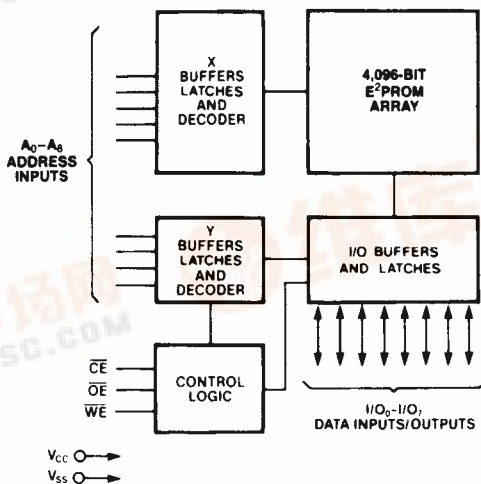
X BUFFERS LATCHES AND DECODER

4,096-BIT $E^2$PROM ARRAY

$A_0$–$A_8$ ADDRESS INPUTS

Y BUFFERS LATCHES AND DECODER

I/O BUFFERS AND LATCHES

$\overline{CE}$
$\overline{OE}$
$\overline{WE}$

CONTROL LOGIC

$I/O_0$–$I/O_7$ DATA INPUTS/OUTPUTS

$V_{CC}$
$V_{SS}$